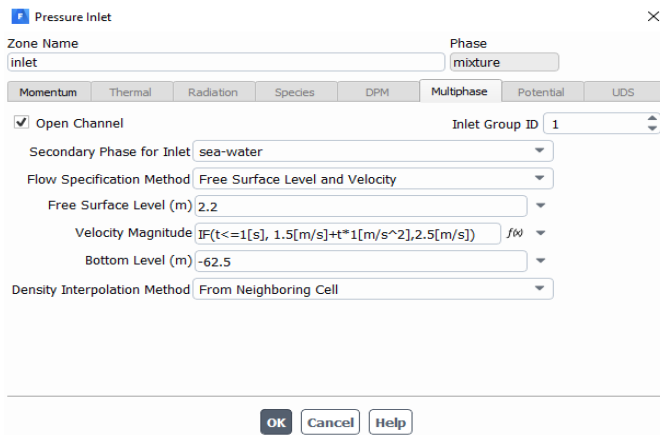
Pressure Inlet

Zone Name
inlet

Phase
mixture

Momentum | Thermal | Radiation | Species | DPM | Multiphase | Potential | UDS

Open Channel

Inlet Group ID 1

Secondary Phase for Inlet sea-water

Flow Specification Method Free Surface Level and Velocity

Free Surface Level (m) 2.2

Velocity Magnitude IF(t<=1[s], 1.5[m/s]+t*1[m/s^2],2.5[m/s]) f(x)

Bottom Level (m) -62.5

Density Interpolation Method From Neighboring Cell

OK Cancel Help